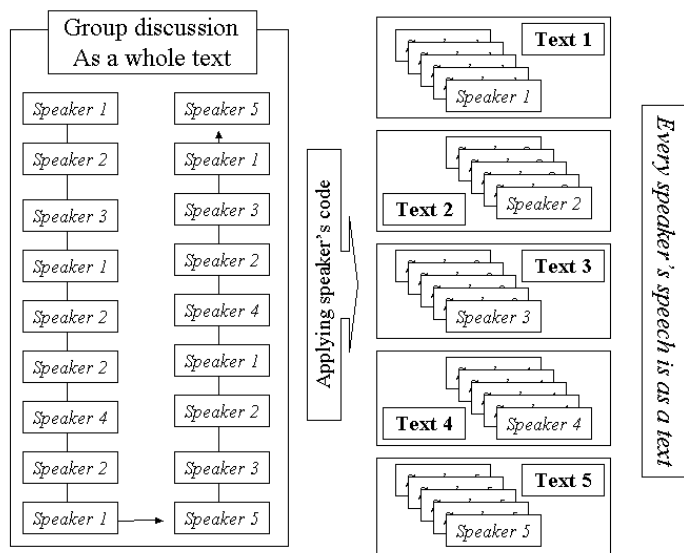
Group discussion
As a whole text

Speaker 1
Speaker 2
Speaker 3
Speaker 1
Speaker 2
Speaker 2
Speaker 4
Speaker 2
Speaker 1

Speaker 5
Speaker 1
Speaker 3
Speaker 2
Speaker 4
Speaker 1
Speaker 2
Speaker 3
Speaker 5

Applying speaker's code

Text 1
Speaker 1

Text 2
Speaker 2

Text 3
Speaker 3

Text 4
Speaker 4

Text 5
Speaker 5

Every speaker's speech is as a text